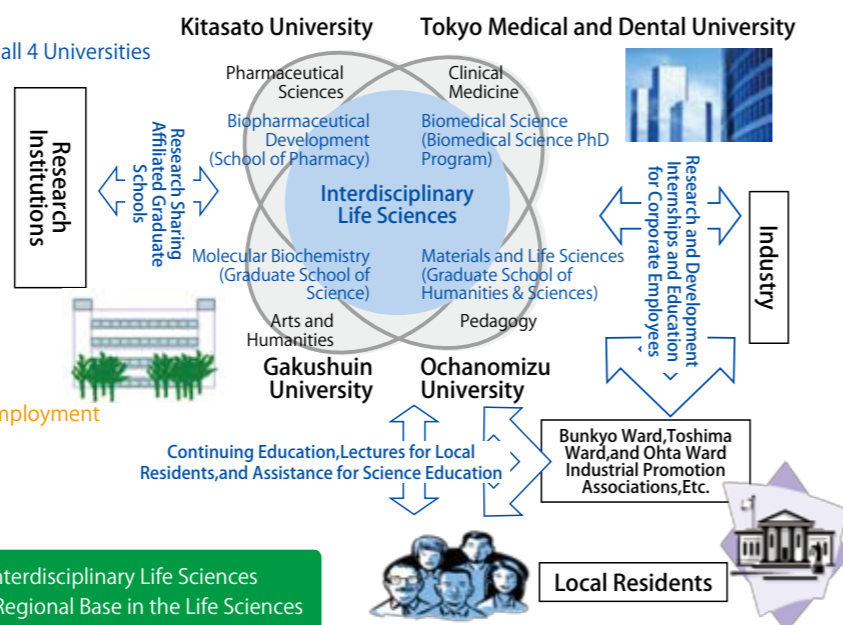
all 4 Universities

Kitasato University

Tokyo Medical and Dental University

Research Institutions

Research Sharing Affiliated Graduate Schools

Pharmaceutical Sciences

Clinical Medicine

Biopharmaceutical Development (School of Pharmacy)

Biomedical Science (Biomedical Science PhD Program)

Interdisciplinary Life Sciences

Molecular Biochemistry (Graduate School of Science)

Materials and Life Sciences (Graduate School of Humanities & Sciences)

Arts and Humanities

Pedagogy

Gakushuin University

Ochanomizu University

Research and Development Internships and Education for Corporate Employees

Industry

nployment

Continuing Education,Lectures for Local Residents,and Assistance for Science Education

Bunkyo Ward,Toshima Ward,and Ohta Ward Industrial Promotion Associations,Etc.

Local Residents

nterdisciplinary Life Sciences
Regional Base in the Life Sciences